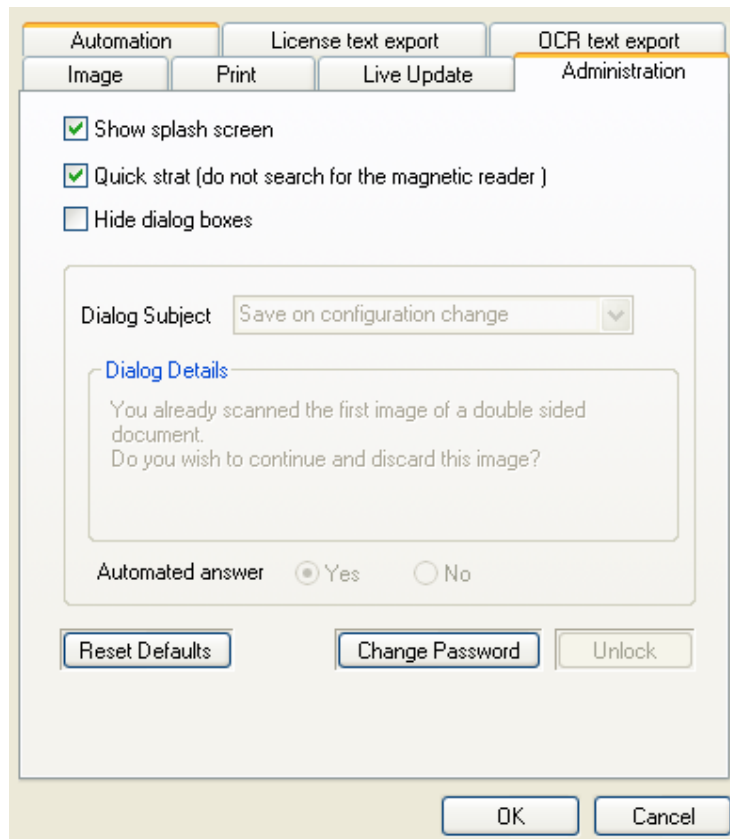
Automation
License text export
OCR text export
Image
Print
Live Update
Administration

Show splash screen

Quick strat (do not search for the magnetic reader )

Hide dialog boxes

Dialog Subject
Save on configuration change

Dialog Details

You already scanned the first image of a double sided document.
Do you wish to continue and discard this image?

Automated answer
Yes
No

Reset Defaults
Change Password
Unlock

OK
Cancel